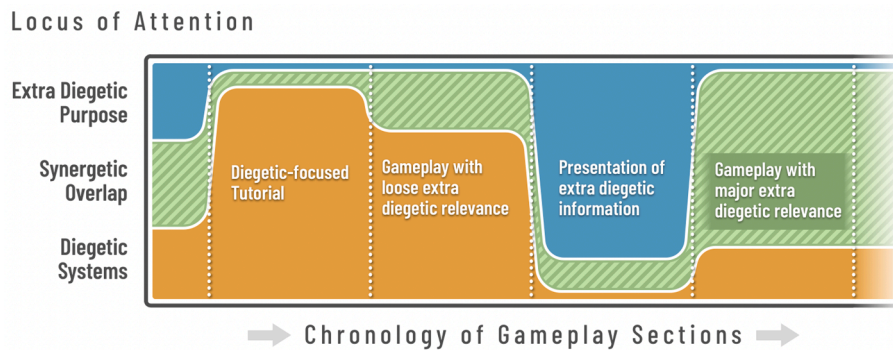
Locus of Attention

Extra Diegetic Purpose

Synergetic Overlap

Diegetic Systems

Diegetic-focused Tutorial

Gameplay with loose extra diegetic relevance

Presentation of extra diegetic information

Gameplay with major extra diegetic relevance

Chronology of Gameplay Sections